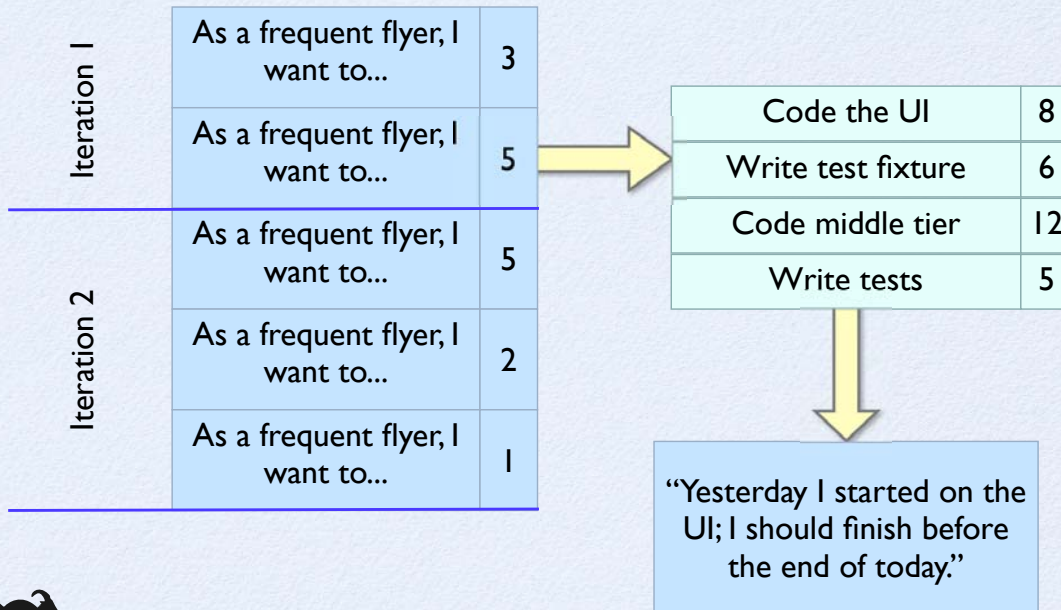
Iteration 1

| As a frequent flyer, I want to... | 3 |
|---|---|
| As a frequent flyer, I want to... | 5 |

Iteration 2

| As a frequent flyer, I want to... | 5 |
|---|---|
| As a frequent flyer, I want to... | 2 |
| As a frequent flyer, I want to... | 1 |

| Code the UI | 8 |
|---|---|
| Write test fixture | 6 |
| Code middle tier | 12 |
| Write tests | 5 |

"Yesterday I started on the UI; I should finish before the end of today."